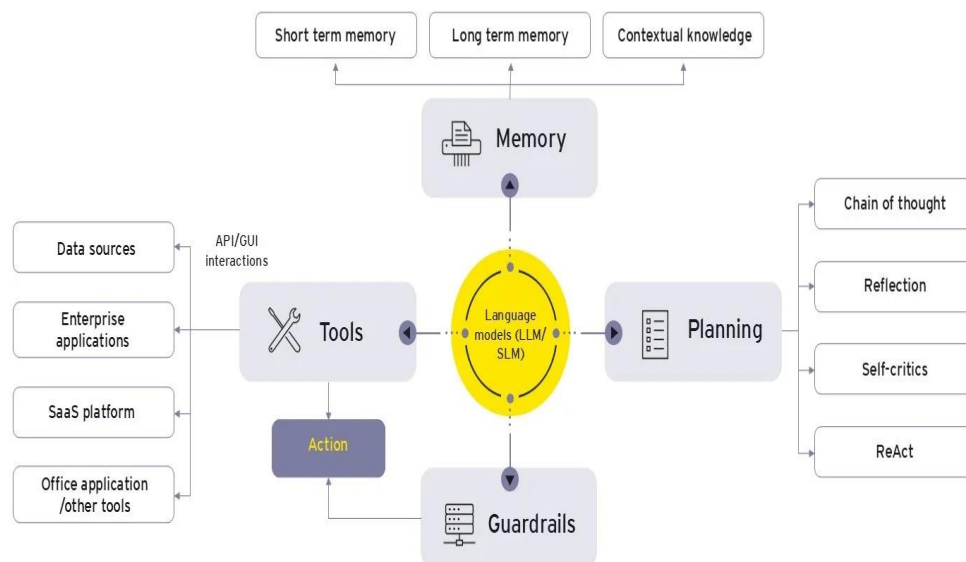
Short term memory

Long term memory

Contextual knowledge

Memory

Data sources

API/GUI interactions

Enterprise applications

SaaS platform

Office application /other tools

Tools

Language models (LLM/ SLM)

Planning

Chain of thought

Reflection

Self-critics

ReAct

Action

Guardrails